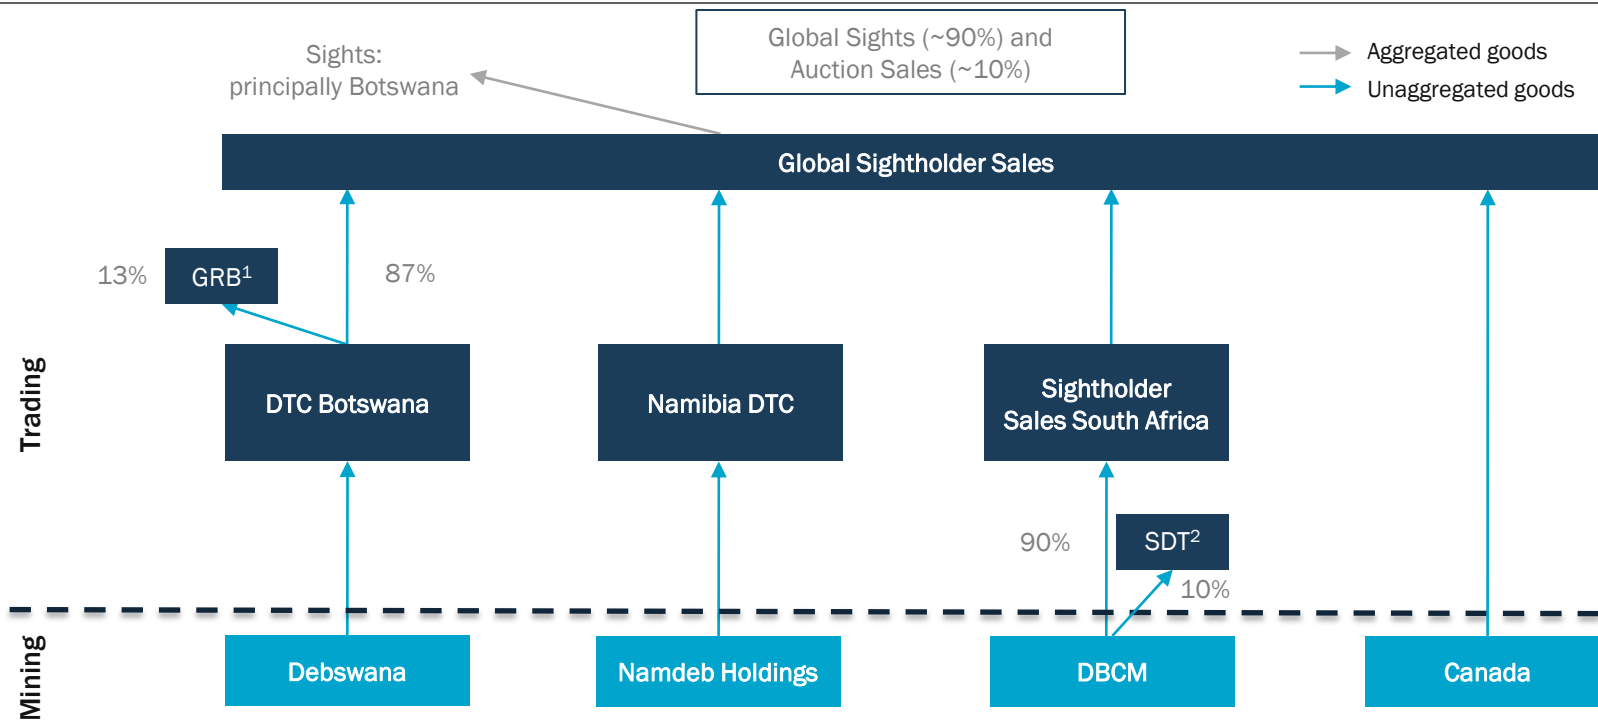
Global Sights (~90%) and Auction Sales (~10%)

Sights: principally Botswana

Aggregated goods
Unaggregated goods

Global Sightholder Sales

13%
GRB$^1$
87%

Trading

DTC Botswana

Namibia DTC

Sightholder Sales South Africa

90%
SDT$^2$
10%

Mining

Debswana

Namdeb Holdings

DBCM

Canada